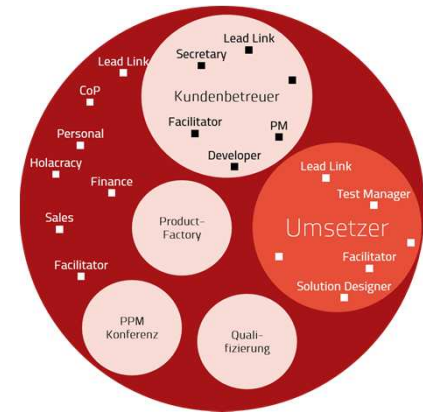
Lead Link
Secretary
Kundenbetreuer
Facilitator
PM
Developer

Lead Link
CoP
Personal
Holacracy
Finance
Sales
Facilitator

Product-Factory

Lead Link
Test Manager
Umsetzer
Facilitator
Solution Designer

PPM Konferenz

Quali-fizierung